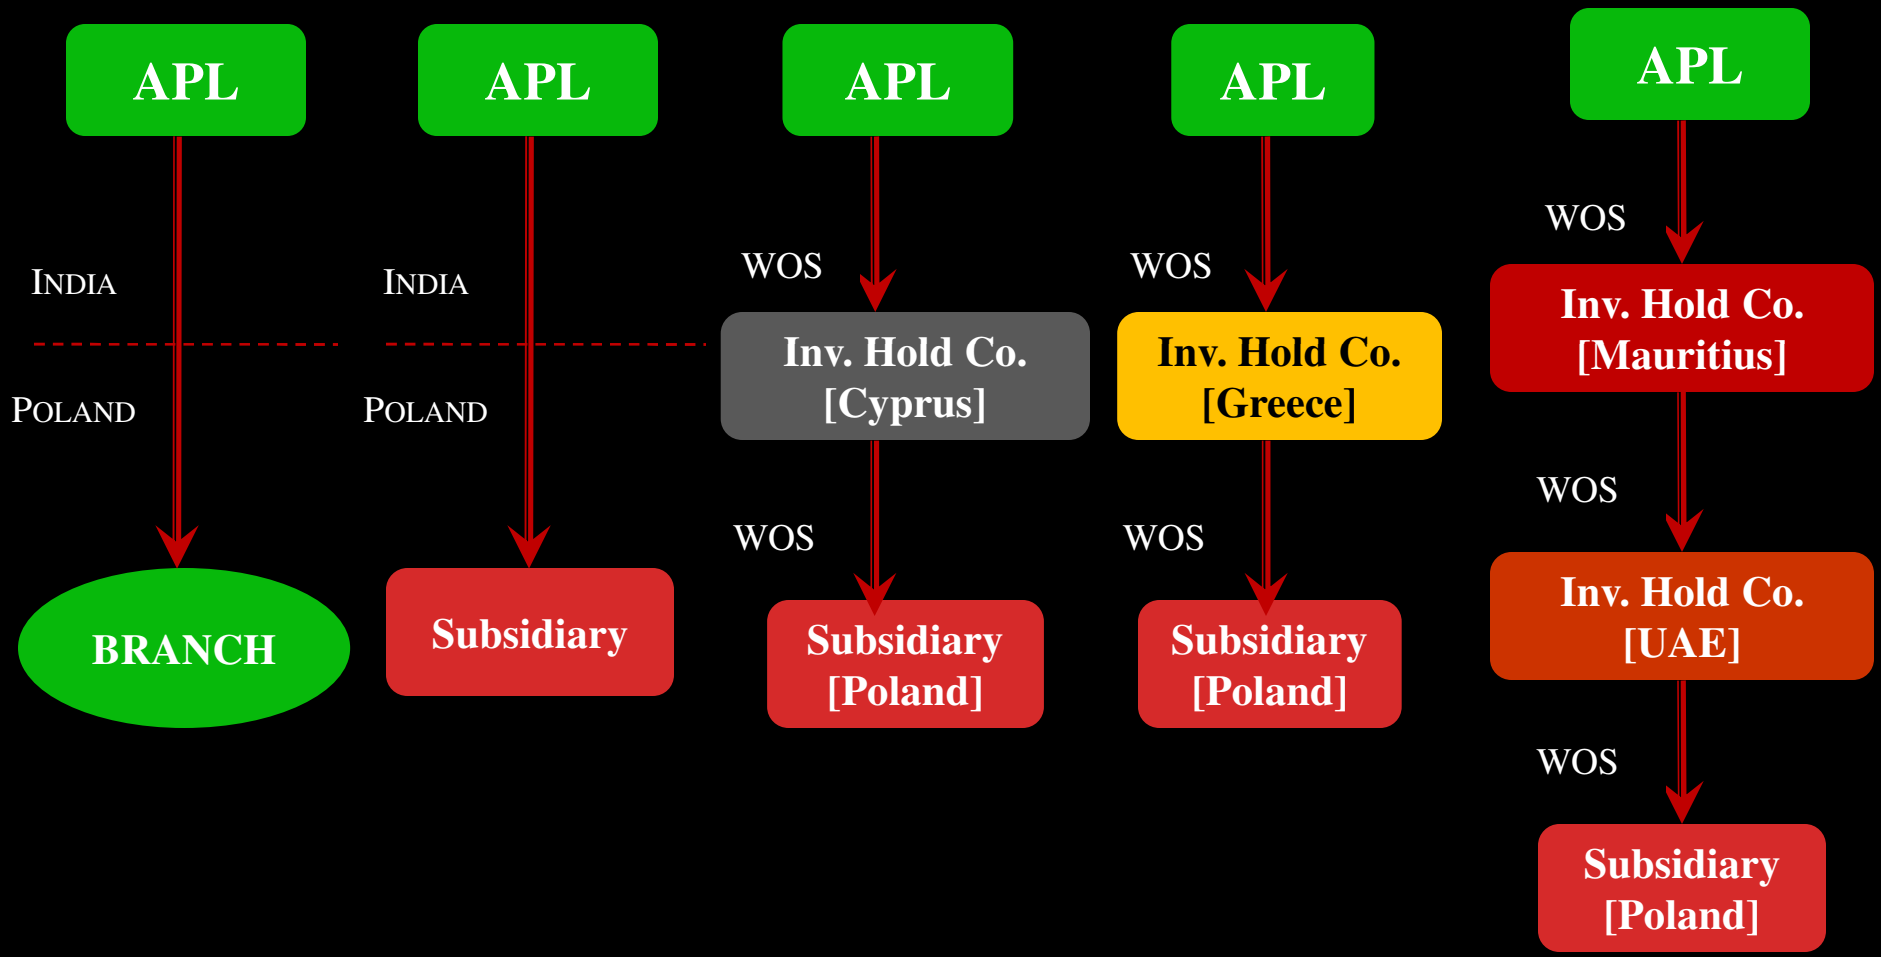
APL

INDIA

POLAND

BRANCH

APL

INDIA

POLAND

Subsidiary

APL

WOS

Inv. Hold Co. [Cyprus]

WOS

Subsidiary [Poland]

APL

WOS

Inv. Hold Co. [Greece]

WOS

Subsidiary [Poland]

APL

WOS

Inv. Hold Co. [Mauritius]

WOS

Inv. Hold Co. [UAE]

WOS

Subsidiary [Poland]